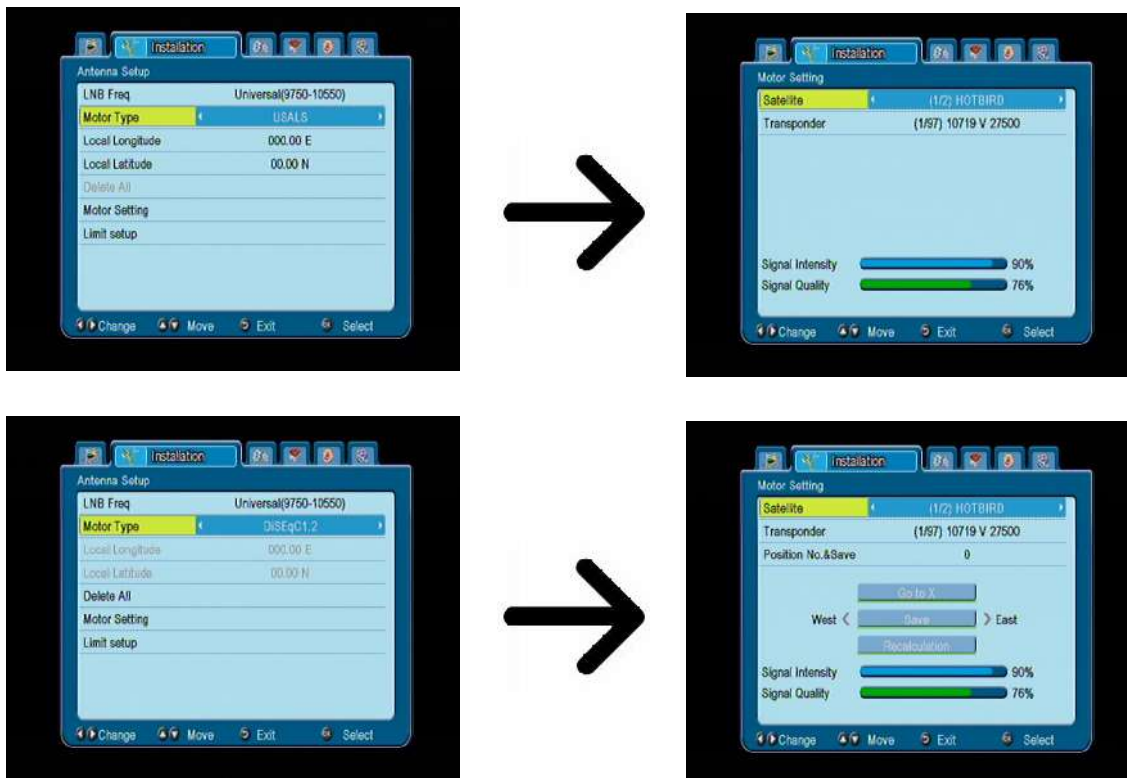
Installation
Antenna Setup

| | |
|---|---|
| LNB Freq | Universal(9750-10550) |
| Motor Type | USALS |
| Local Longitude | 000.00 E |
| Local Latitude | 00.00 N |
| Delete All | |
| Motor Setting | |
| Limit setup | |

Change Move Exit Select

Installation
Motor Setting

| | |
|---|---|
| Satellite | (1/2) HOTBIRD |
| Transponder | (1/97) 10719 V 27500 |

Signal Intensity 90%
Signal Quality 76%

Change Move Exit Select

Installation
Antenna Setup

| | |
|---|---|
| LNB Freq | Universal(9750-10550) |
| Motor Type | DiSEqC1.2 |
| Local Longitude | 000.00 E |
| Local Latitude | 00.00 N |
| Delete All | |
| Motor Setting | |
| Limit setup | |

Change Move Exit Select

Installation
Motor Setting

| | |
|---|---|
| Satellite | (1/2) HOTBIRD |
| Transponder | (1/97) 10719 V 27500 |
| Position No.&Save | 0 |

Go to X
West < Save > East
Recalculation

Signal Intensity 90%
Signal Quality 76%

Change Move Exit Select